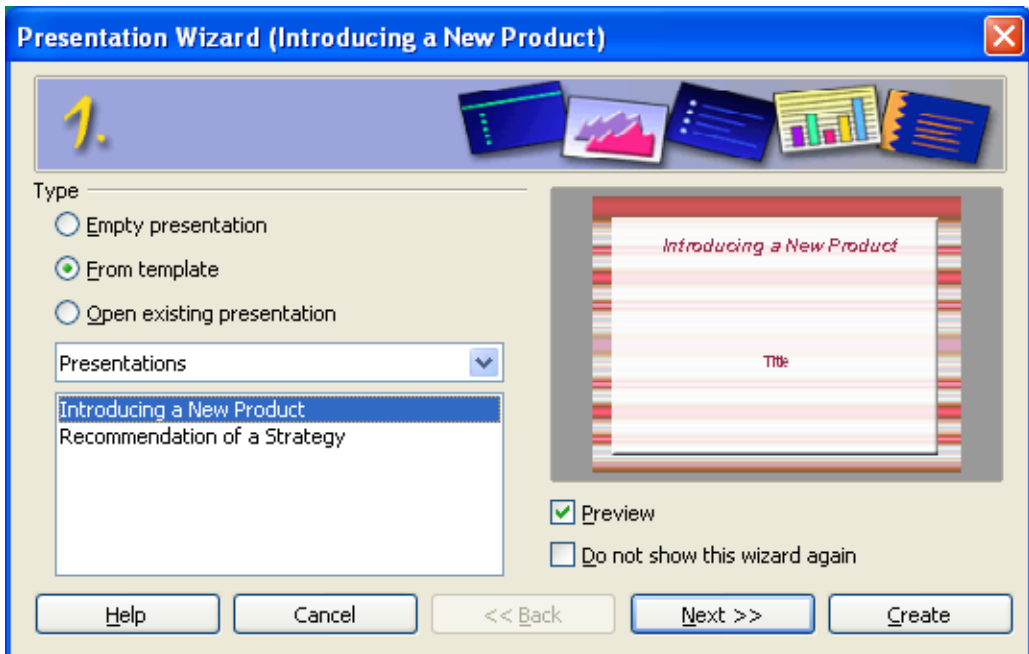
Presentation Wizard (Introducing a New Product)

1.

Type

Empty presentation

From template

Open existing presentation

Presentations

Introducing a New Product
Recommendation of a Strategy

Introducing a New Product

Title

Preview

Do not show this wizard again

Help

Cancel

<< Back

Next >>

Create